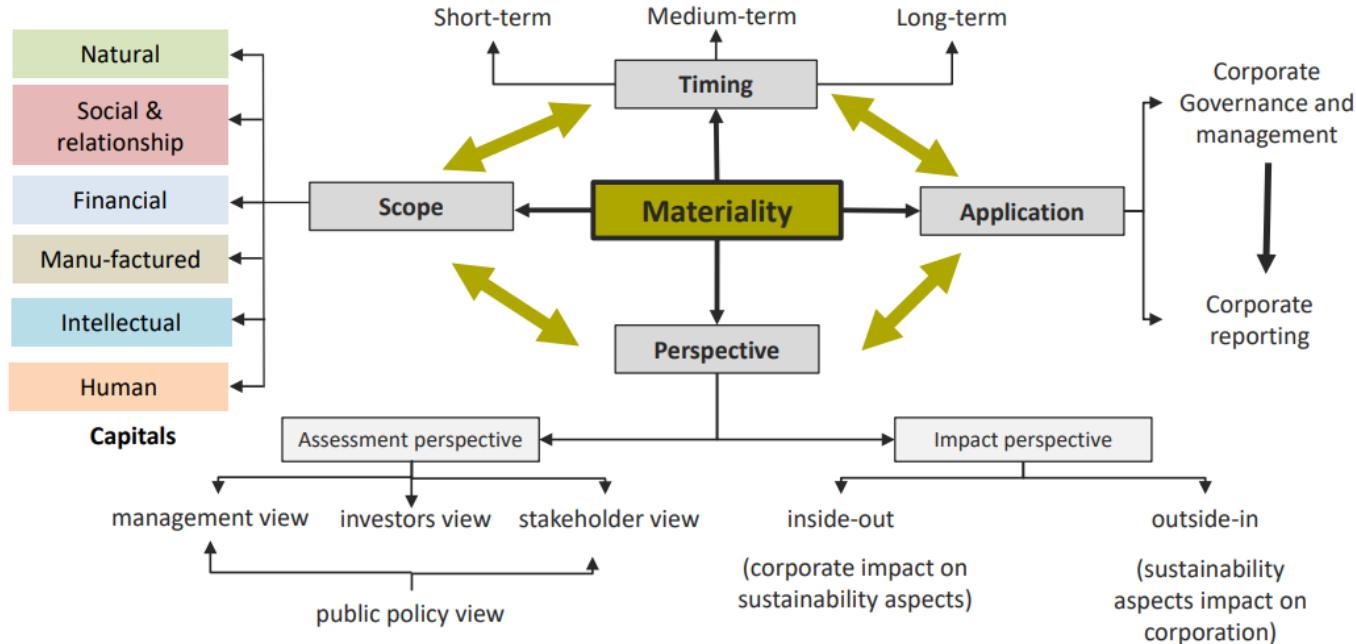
Short-term

Medium-term

Long-term

Timing

Natural

Social & relationship

Financial

Manu-factured

Intellectual

Human

Capitals

Scope

Materiality

Application

Corporate Governance and management

Corporate reporting

Perspective

Assessment perspective

Impact perspective

management view

investors view

stakeholder view

public policy view

inside-out

(corporate impact on sustainability aspects)

outside-in

(sustainability aspects impact on corporation)